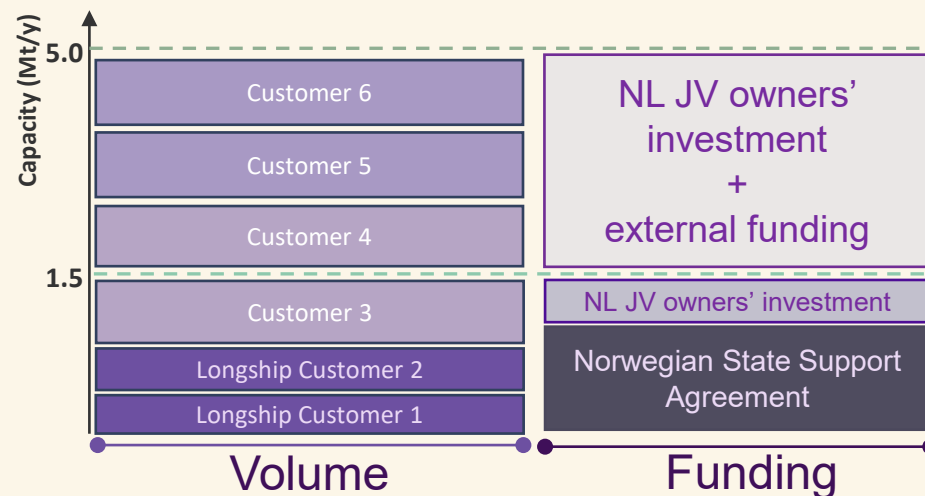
Capacity (Mt/y)
5.0
1.5

Customer 6
Customer 5
Customer 4
Customer 3
Longship Customer 2
Longship Customer 1

NL JV owners' investment + external funding
NL JV owners' investment
Norwegian State Support Agreement

Volume
Funding